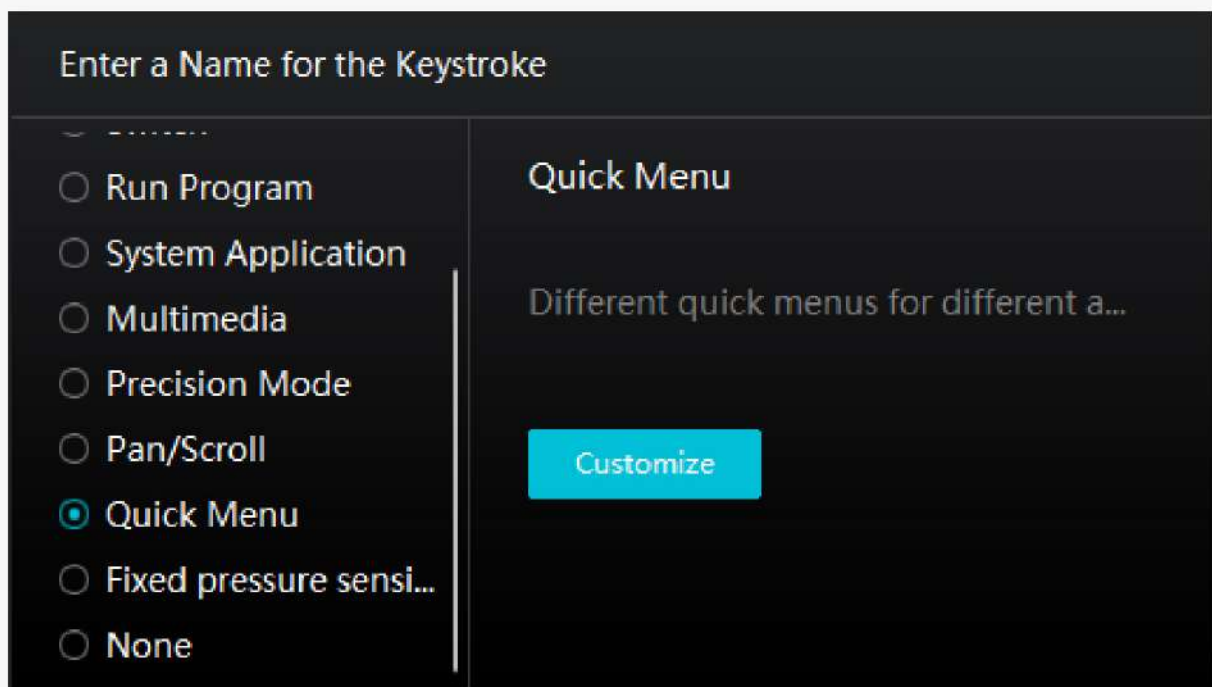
Enter a Name for the Keystroke

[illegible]

Run Program

System Application

Multimedia

Precision Mode

Pan/Scroll

Quick Menu

Fixed pressure sensi...

None

Quick Menu

Different quick menus for different a...

Customize